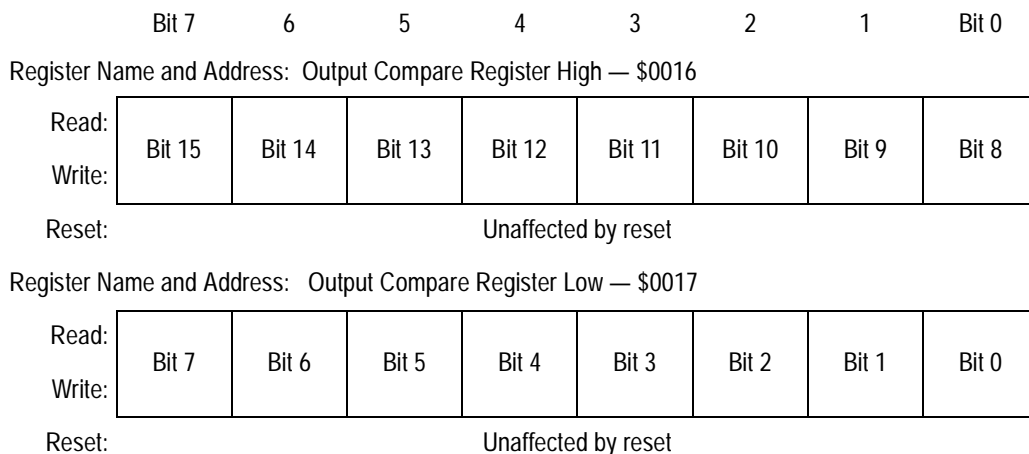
| | Bit 7 | 6 | 5 | 4 | 3 | 2 | 1 | Bit 0 |
|---|---|---|---|---|---|---|---|---|

Register Name and Address: Output Compare Register High — \$0016

| Read: Write: | Bit 15 | Bit 14 | Bit 13 | Bit 12 | Bit 11 | Bit 10 | Bit 9 | Bit 8 |
|---|---|---|---|---|---|---|---|---|
| Reset: | Unaffected by reset | | | | | | | |

Register Name and Address: Output Compare Register Low — \$0017

| Read: Write: | Bit 7 | Bit 6 | Bit 5 | Bit 4 | Bit 3 | Bit 2 | Bit 1 | Bit 0 |
|---|---|---|---|---|---|---|---|---|
| Reset: | Unaffected by reset | | | | | | | |